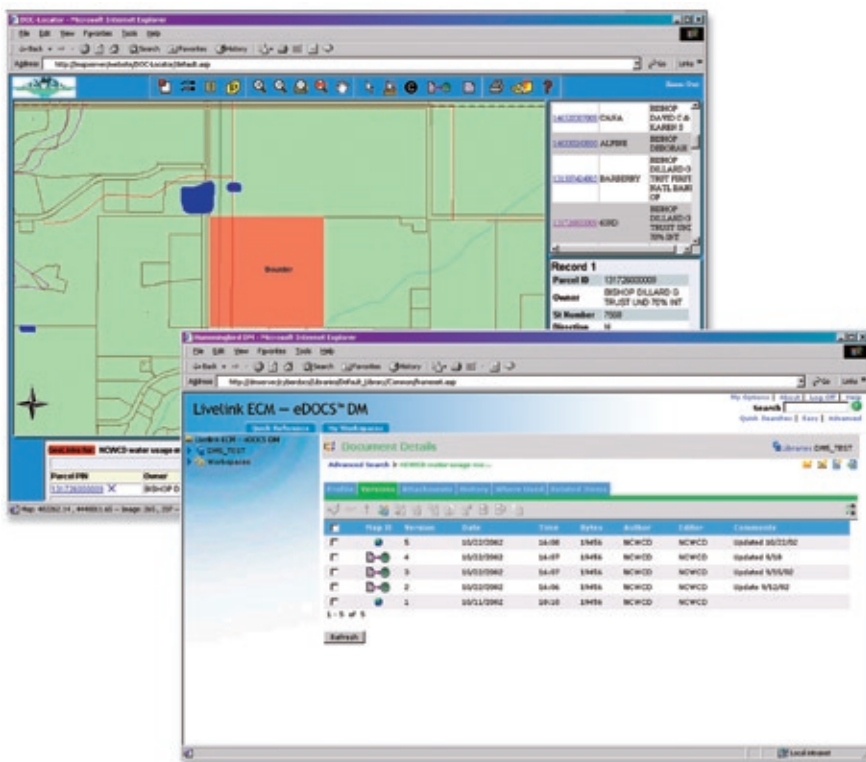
DOC-Locator - Microsoft Internet Explorer
File Edit View Favorites Tools Help
Back Search Favorites History
Address http://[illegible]/DOC-Locator/Default.asp
Go Links

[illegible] CASA BISHOP DAVID C & KAREN S
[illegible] ALPINE BISHOP DEBORAH
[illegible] BARBERRY BISHOP DILLARD G TRUST FIRST NATL BANK OF
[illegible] 63RD BISHOP DILLARD G TRUST UND 70% INT

Boulder

Record 1
Parcel ID 131726000005
Owner BISHOP DILLARD G TRUST UND 70% INT
St Number 7508
Direction N

NCWCD water usage m
Parcel PIN | Owner
131726000005 | BISHOP D

Map: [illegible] - Image: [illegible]

Hummingbird DM - Microsoft Internet Explorer
File Edit View Favorites Tools Help
Back Search Favorites History
Address http://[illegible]/Default_Library/CommonFrameset.asp
Go Links

Livelink ECM – eDOCS™ DM
My Options | About | Log Off | Help
Search
Quick Searches | Favs | Advanced
Quick Reference | My Workspaces
Livelink ECM - eDOCS DM
DMS_TEST
Workspaces
Document Details
Libraries DMS_TEST
Advanced Search > NCWCD water usage ma...
Profile | Versions | Attachments | History | Where Used | Related Items

| | Map It | Version | Date | Time | Bytes | Author | Editor | Comments |
|---|---|---|---|---|---|---|---|---|
| | | 5 | 10/22/2002 | 16:08 | 15456 | NCWCD | NCWCD | Updated 10/22/02 |
| | | 4 | 10/22/2002 | 16:07 | 15456 | NCWCD | NCWCD | Updated 9/5/8 |
| | | 3 | 10/22/2002 | 16:07 | 15456 | NCWCD | NCWCD | Updated 9/10/02 |
| | | 2 | 10/22/2002 | 16:06 | 15456 | NCWCD | NCWCD | Update 9/12/02 |
| | | 1 | 10/11/2002 | 10:10 | 15456 | NCWCD | NCWCD | |

1 - 5 of 5
Refresh
Local intranet